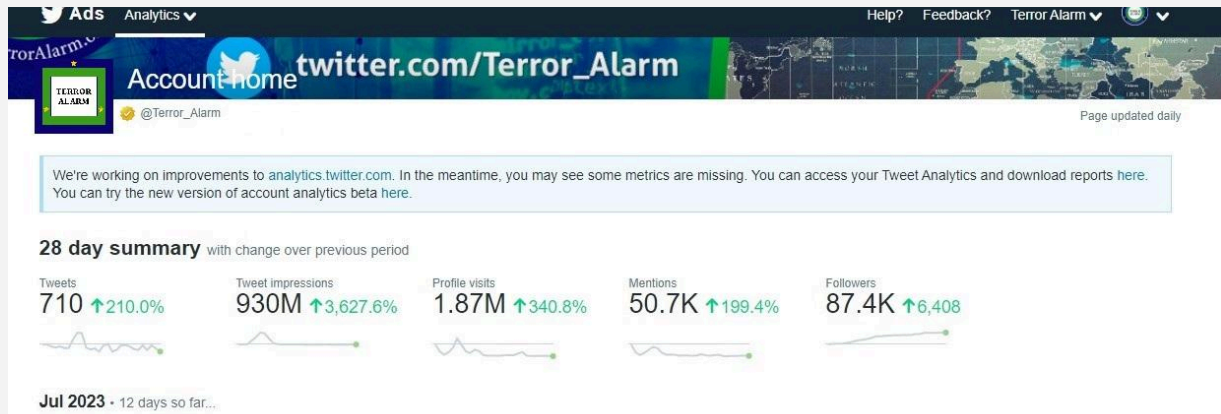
Ads Analytics

Help? Feedback? Terror Alarm

rorAlarm.c

TERROR ALARM

Account home twitter.com/Terror_Alarm

@Terror_Alarm

Page updated daily

We're working on improvements to analytics.twitter.com. In the meantime, you may see some metrics are missing. You can access your Tweet Analytics and download reports here. You can try the new version of account analytics beta here.

28 day summary with change over previous period

| Tweets | Tweet impressions | Profile visits | Mentions | Followers |
|---|---|---|---|---|
| 710 ↑210.0% | 930M ↑3,627.6% | 1.87M ↑340.8% | 50.7K ↑199.4% | 87.4K ↑6,408 |

Jul 2023 · 12 days so far...